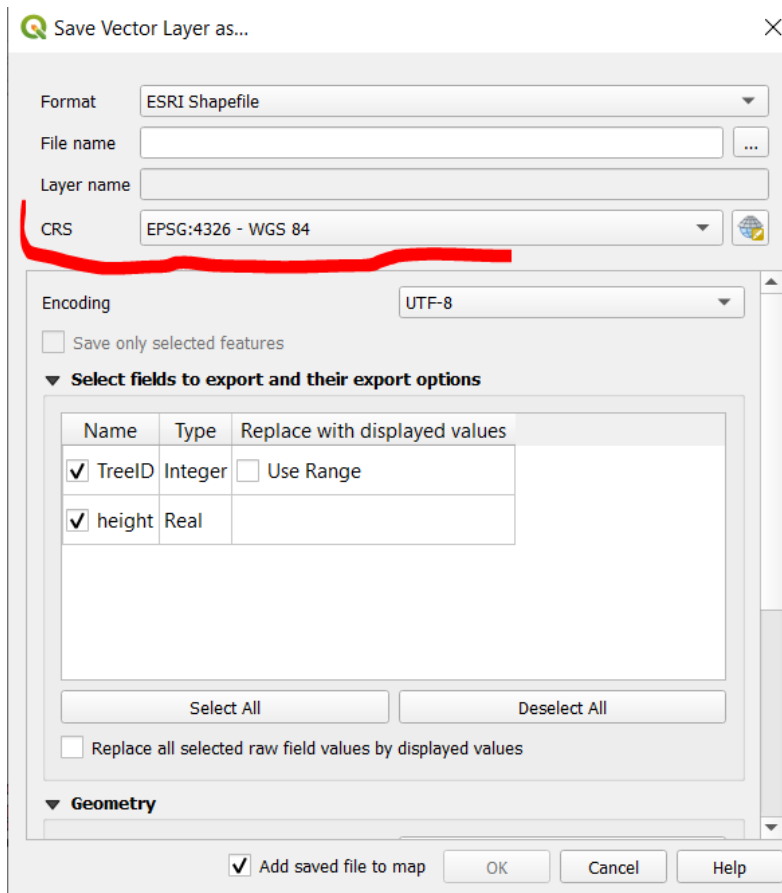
Save Vector Layer as...

Format ESRI Shapefile

File name ...

Layer name

CRS EPSG:4326 - WGS 84

Encoding UTF-8

Save only selected features

Select fields to export and their export options

| Name | Type | Replace with displayed values |
|---|---|---|
| ✓ TreeID | Integer | Use Range |
| ✓ height | Real | |

Select All

Deselect All

Replace all selected raw field values by displayed values

Geometry

✓ Add saved file to map

OK

Cancel

Help